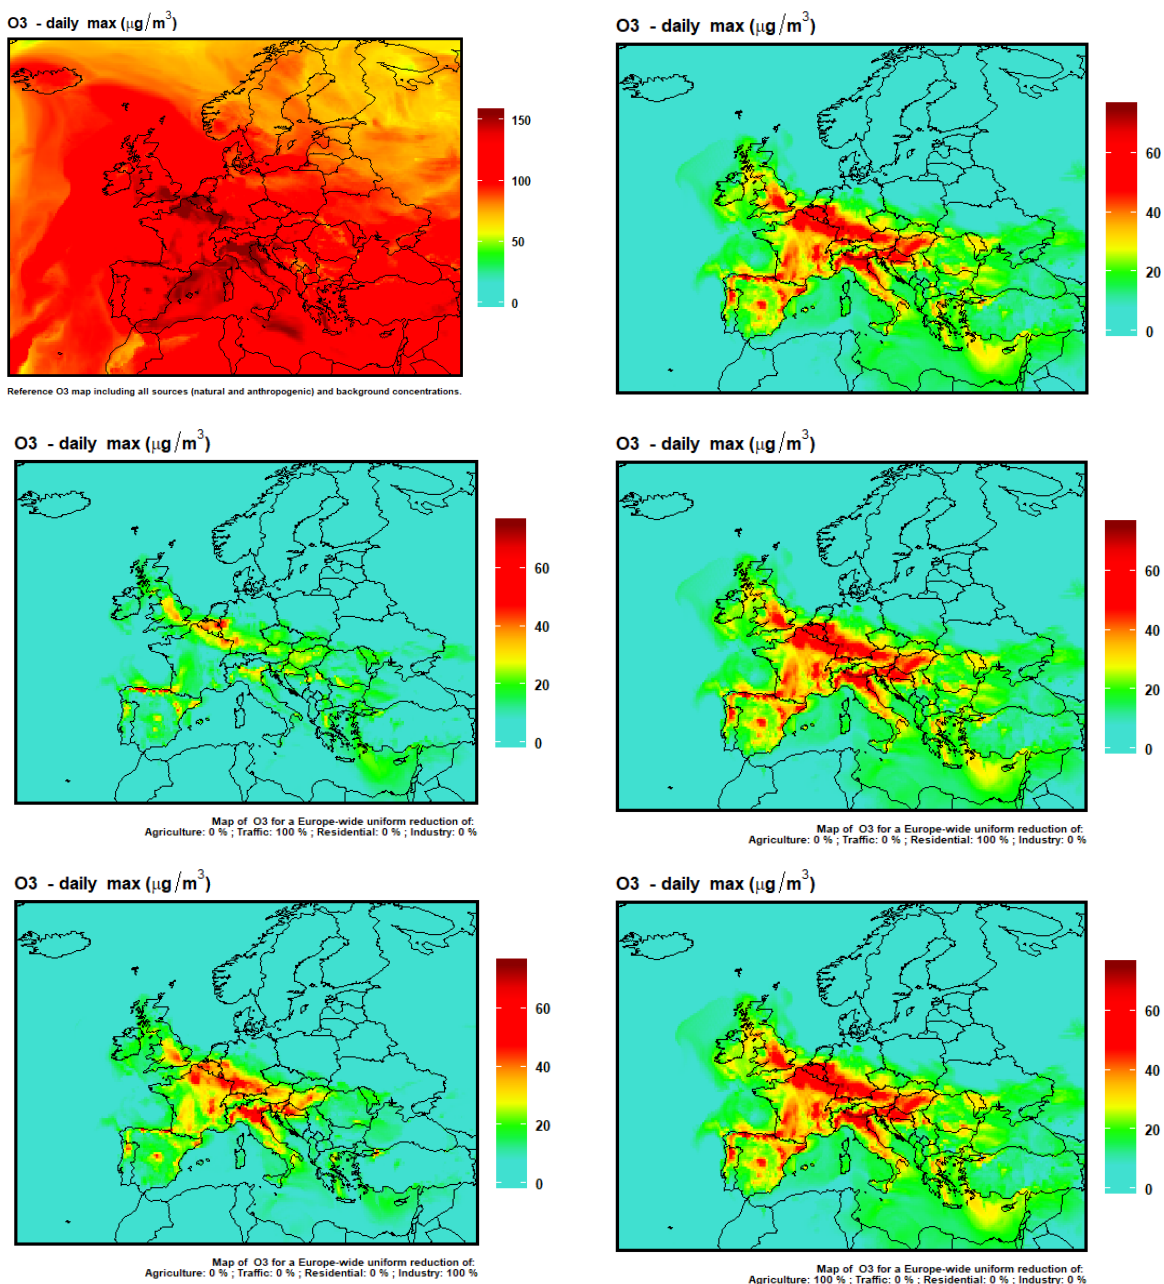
O3 - daily max ($\mu g/m^3$)

150
100
50
0

Reference O3 map including all sources (natural and anthropogenic) and background concentrations.

O3 - daily max ($\mu g/m^3$)

60
40
20
0

O3 - daily max ($\mu g/m^3$)

60
40
20
0

Map of O3 for a Europe-wide uniform reduction of:
Agriculture: 0 % ; Traffic: 100 % ; Residential: 0 % ; Industry: 0 %

O3 - daily max ($\mu g/m^3$)

60
40
20
0

Map of O3 for a Europe-wide uniform reduction of:
Agriculture: 0 % ; Traffic: 0 % ; Residential: 100 % ; Industry: 0 %

O3 - daily max ($\mu g/m^3$)

60
40
20
0

Map of O3 for a Europe-wide uniform reduction of:
Agriculture: 0 % ; Traffic: 0 % ; Residential: 0 % ; Industry: 100 %

O3 - daily max ($\mu g/m^3$)

60
40
20
0

Map of O3 for a Europe-wide uniform reduction of:
Agriculture: 100 % ; Traffic: 0 % ; Residential: 0 % ; Industry: 0 %